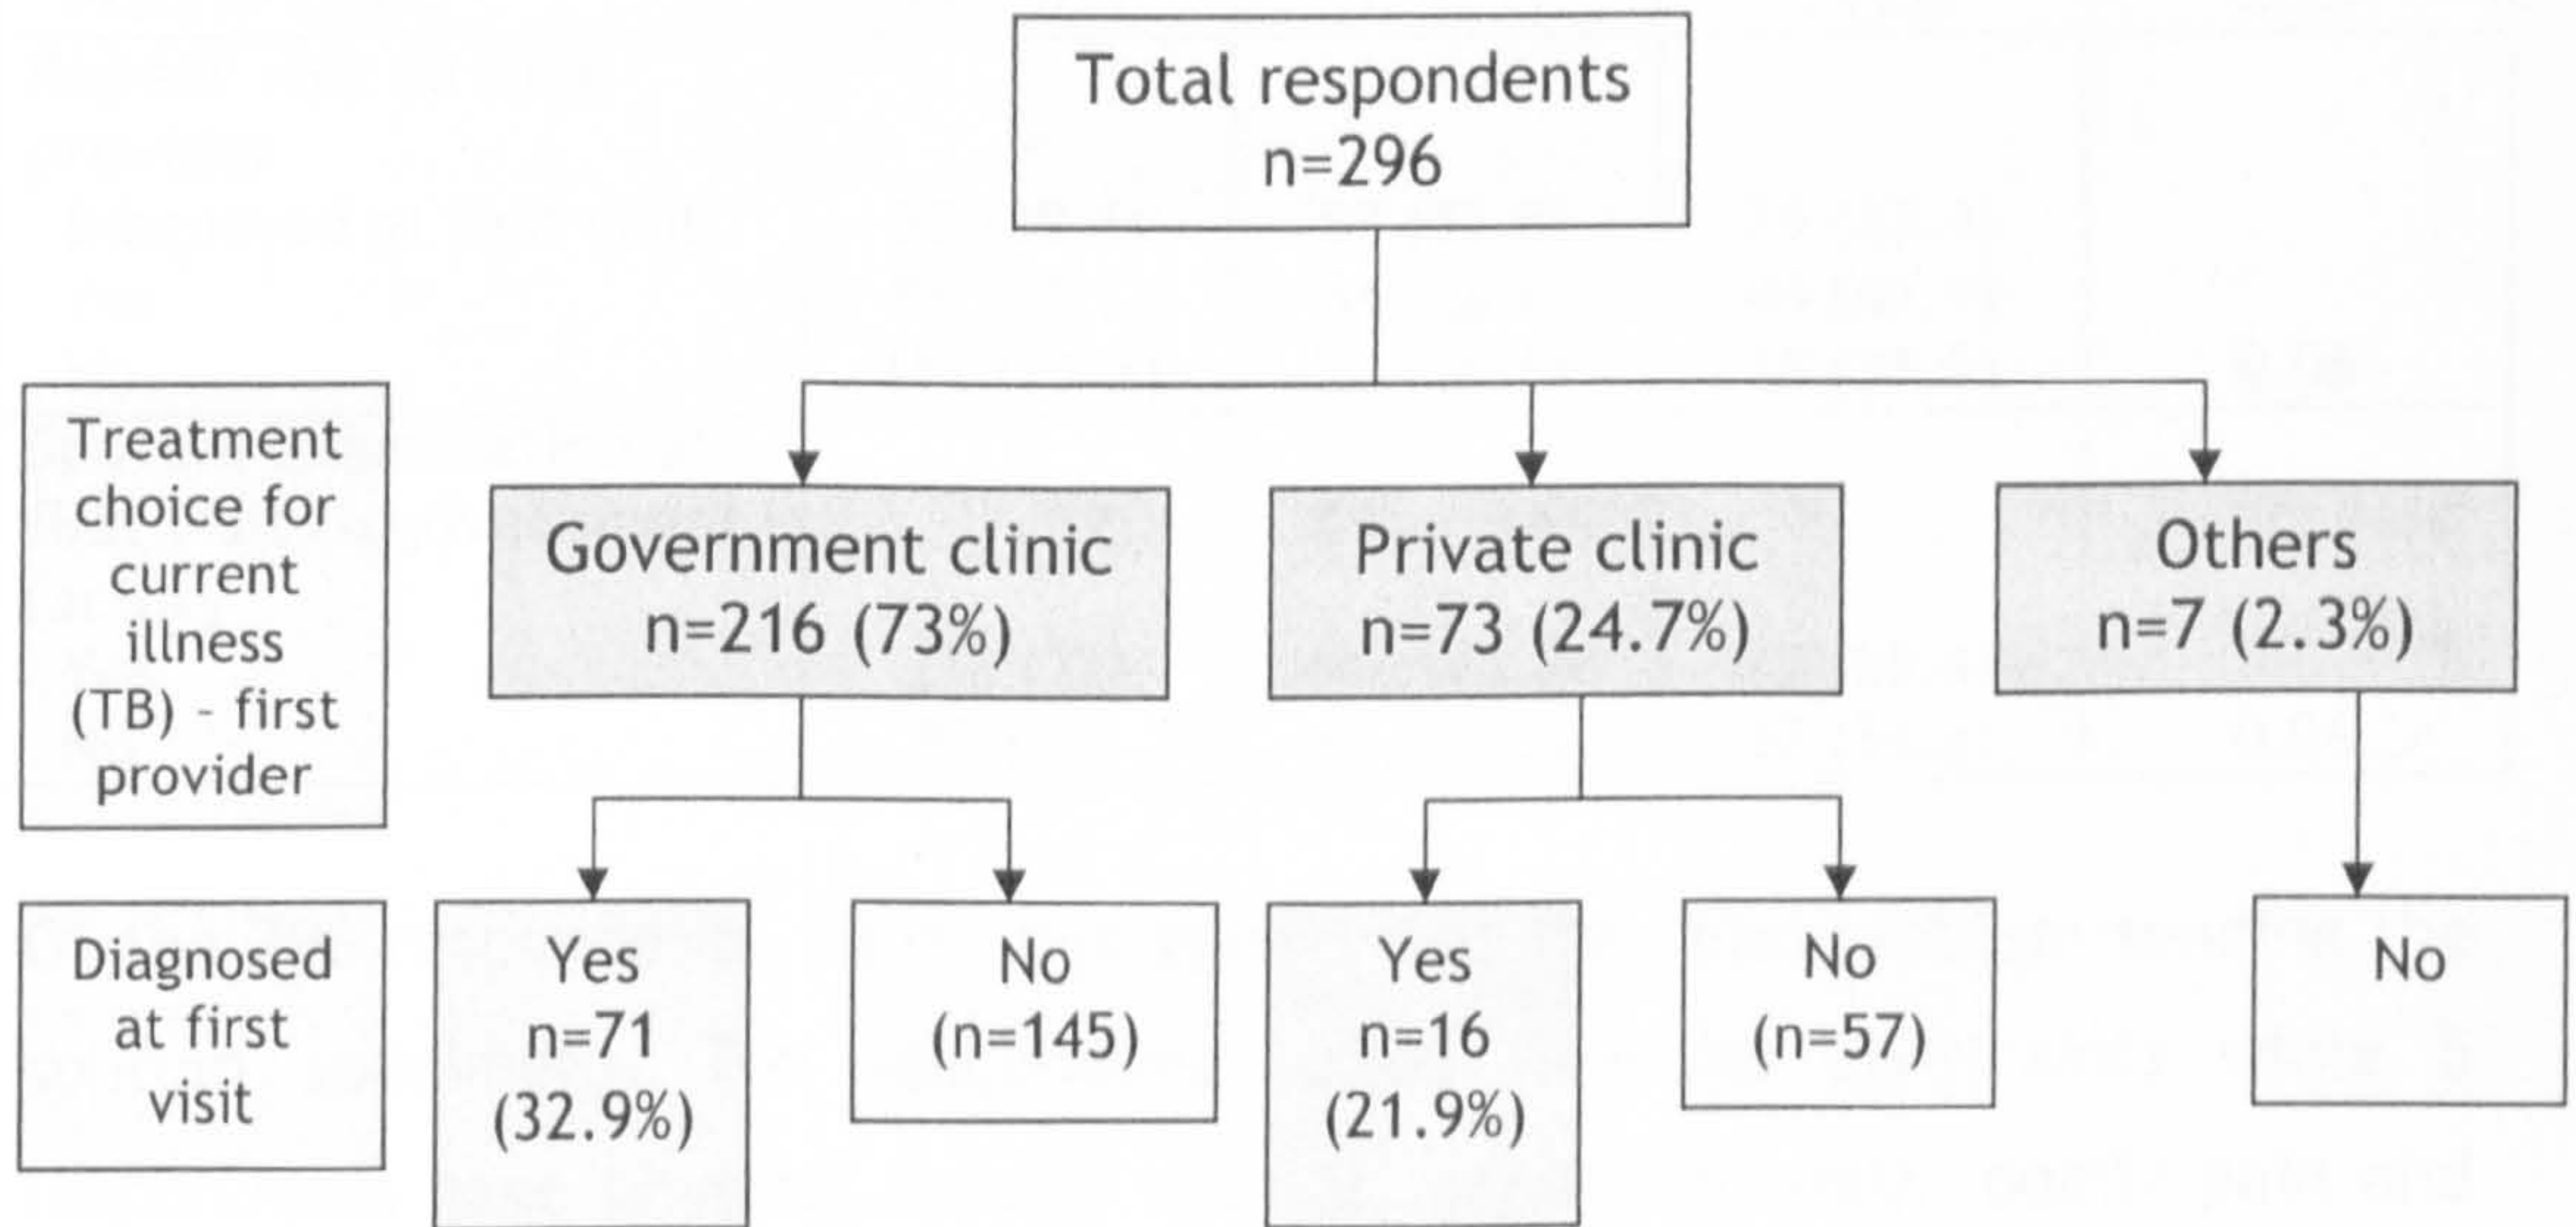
Total respondents
n=296

Treatment choice for current illness (TB) - first provider

Government clinic
n=216 (73%)

Private clinic
n=73 (24.7%)

Others
n=7 (2.3%)

Diagnosed at first visit

Yes
n=71
(32.9%)

No
(n=145)

Yes
n=16
(21.9%)

No
(n=57)

No